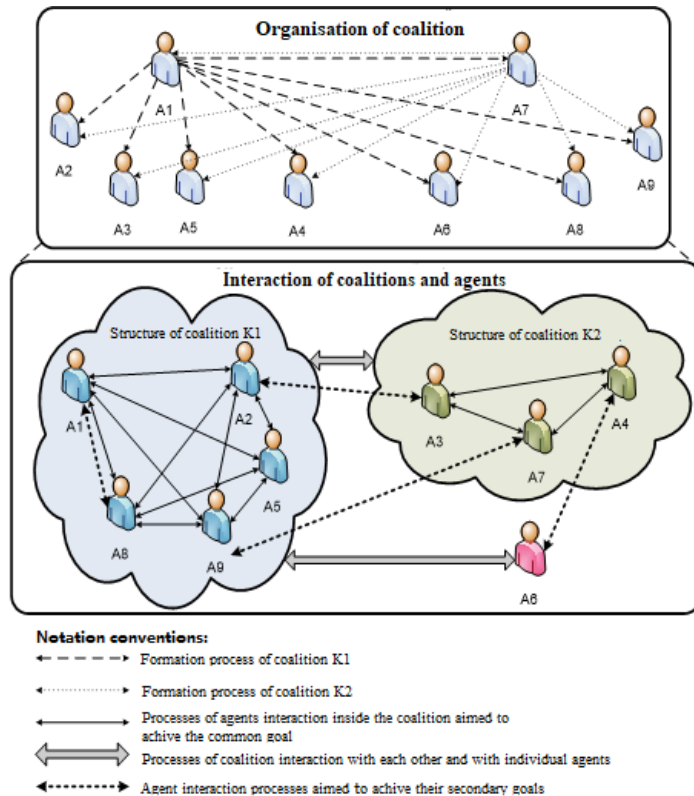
Organisation of coalition

A1
A7
A2
A3
A5
A4
A6
A8
A9

Interaction of coalitions and agents

Structure of coalition K1
Structure of coalition K2

A1
A2
A5
A8
A9
A3
A7
A4
A6

Notation conventions:
Formation process of coalition K1
Formation process of coalition K2
Processes of agents interaction inside the coalition aimed to achive the common goal
Processes of coalition interaction with each other and with individual agents
Agent interaction processes aimed to achive their secondary goals